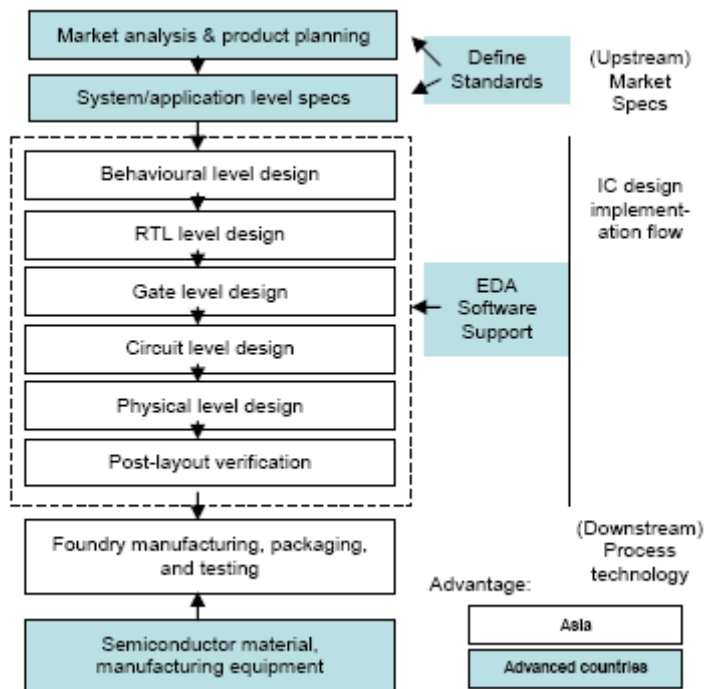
Market analysis & product planning

Define Standards

(Upstream) Market Specs

System/application level specs

Behavioural level design

RTL level design

Gate level design

Circuit level design

Physical level design

Post-layout verification

IC design implementation flow

EDA Software Support

Foundry manufacturing, packaging, and testing

(Downstream) Process technology

Advantage:

Asia

Advanced countries

Semiconductor material, manufacturing equipment